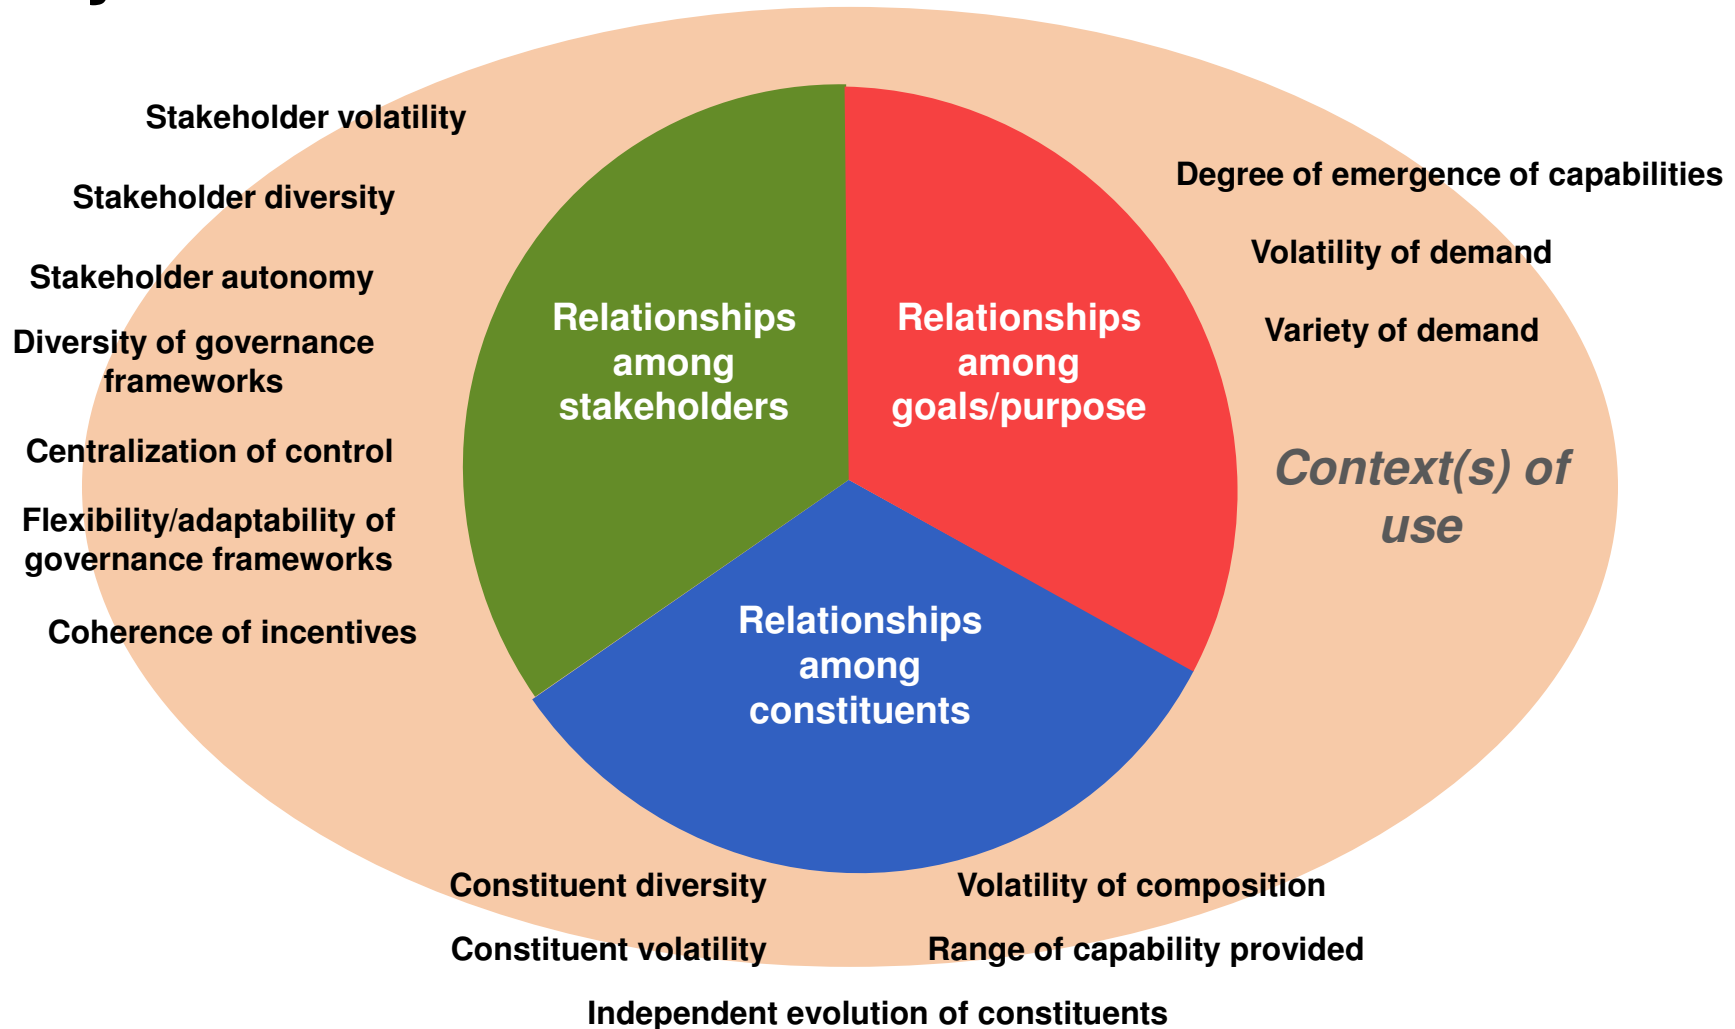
Stakeholder volatility

Stakeholder diversity

Stakeholder autonomy

Diversity of governance frameworks

Centralization of control

Flexibility/adaptability of governance frameworks

Coherence of incentives

Relationships among stakeholders

Relationships among goals/purpose

Relationships among constituents

Degree of emergence of capabilities

Volatility of demand

Variety of demand

Context(s) of use

Constituent diversity

Constituent volatility

Volatility of composition

Range of capability provided

Independent evolution of constituents